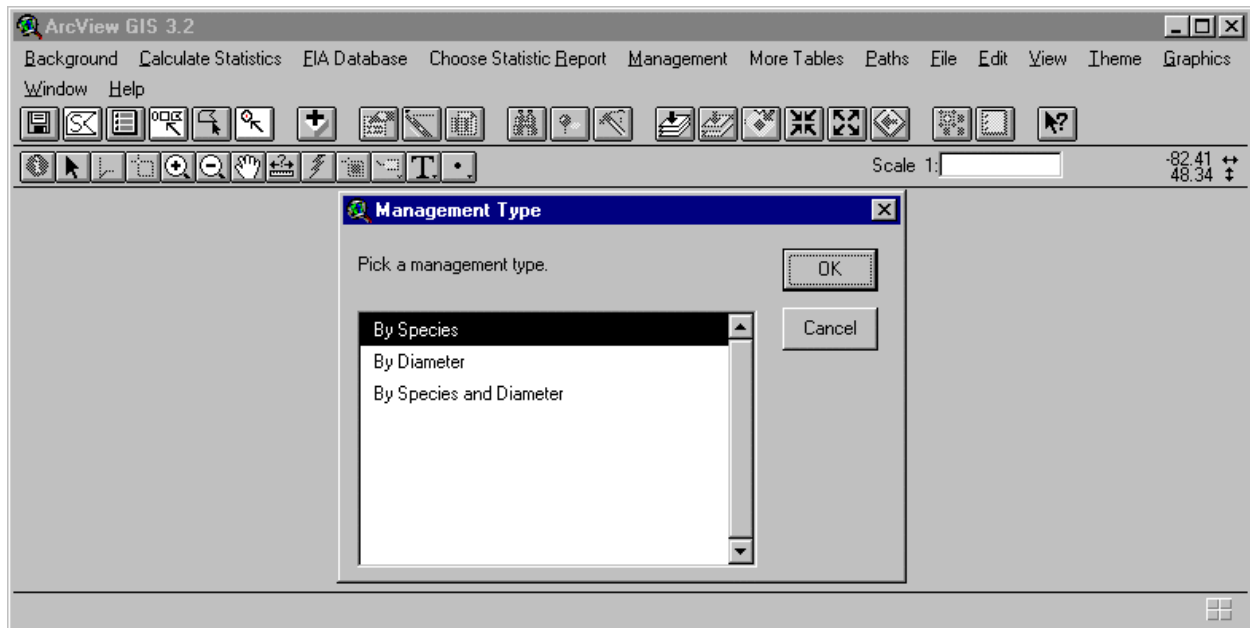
ArcView GIS 3.2

Background Calculate Statistics FIA Database Choose Statistic Report Management More Tables Paths File Edit View Theme Graphics Window Help

Scale 1:

-82.41 ↔
48.34 ↕

Management Type

Pick a management type.

OK

Cancel

By Species
By Diameter
By Species and Diameter